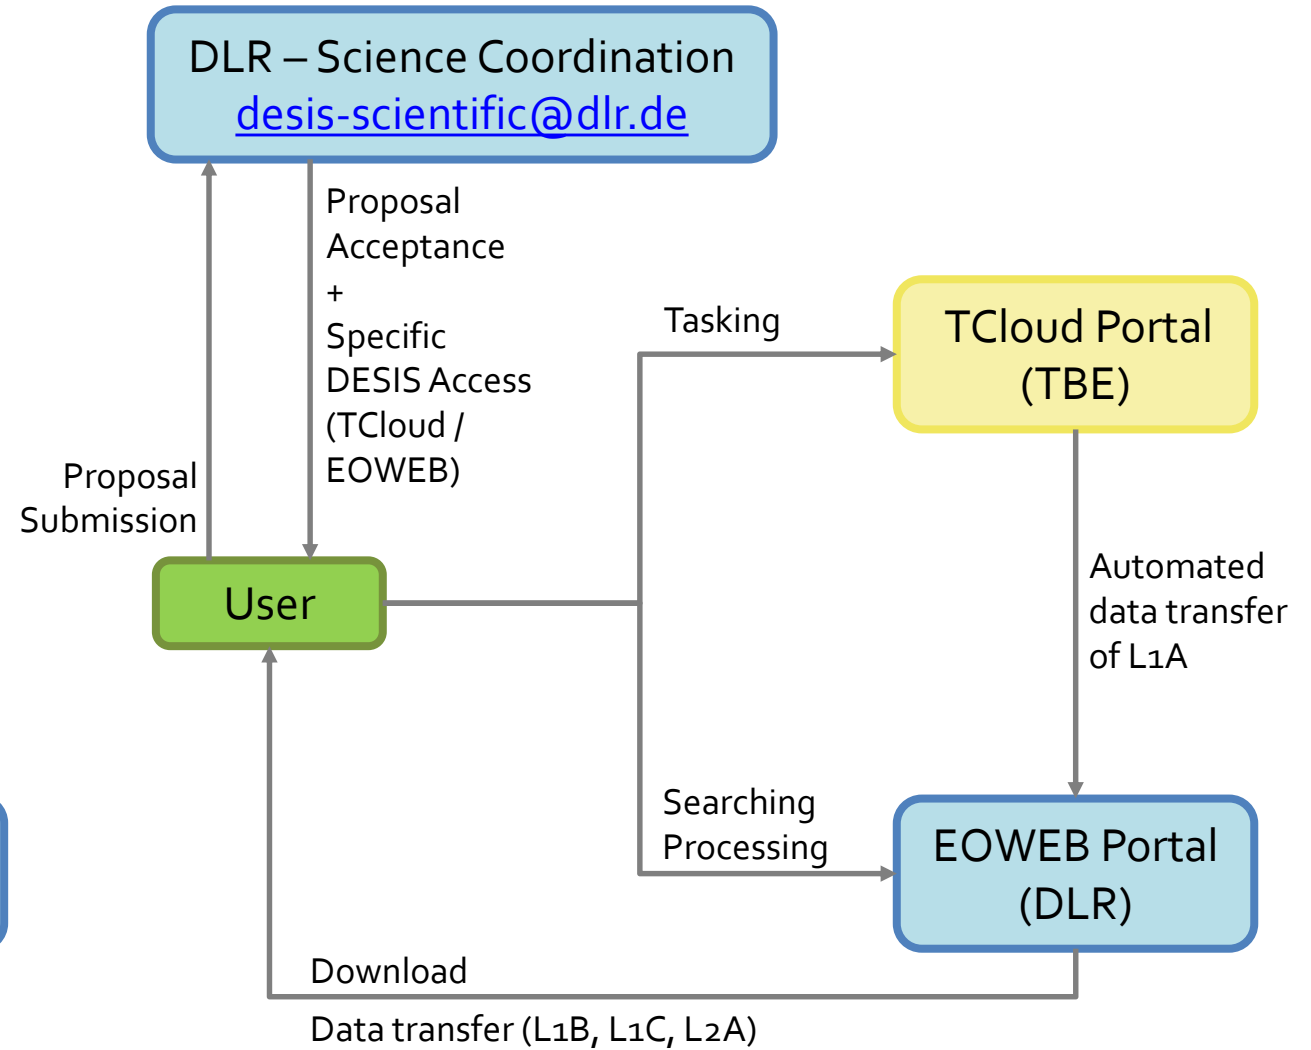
DLR – Science Coordination
desis-scientific@dlr.de

Proposal Submission

Proposal Acceptance + Specific DESIS Access (TCloud / EOWEB)

User

Tasking

TCloud Portal (TBE)

Automated data transfer of L1A

Searching Processing

EOWEB Portal (DLR)

Download

Data transfer (L1B, L1C, L2A)